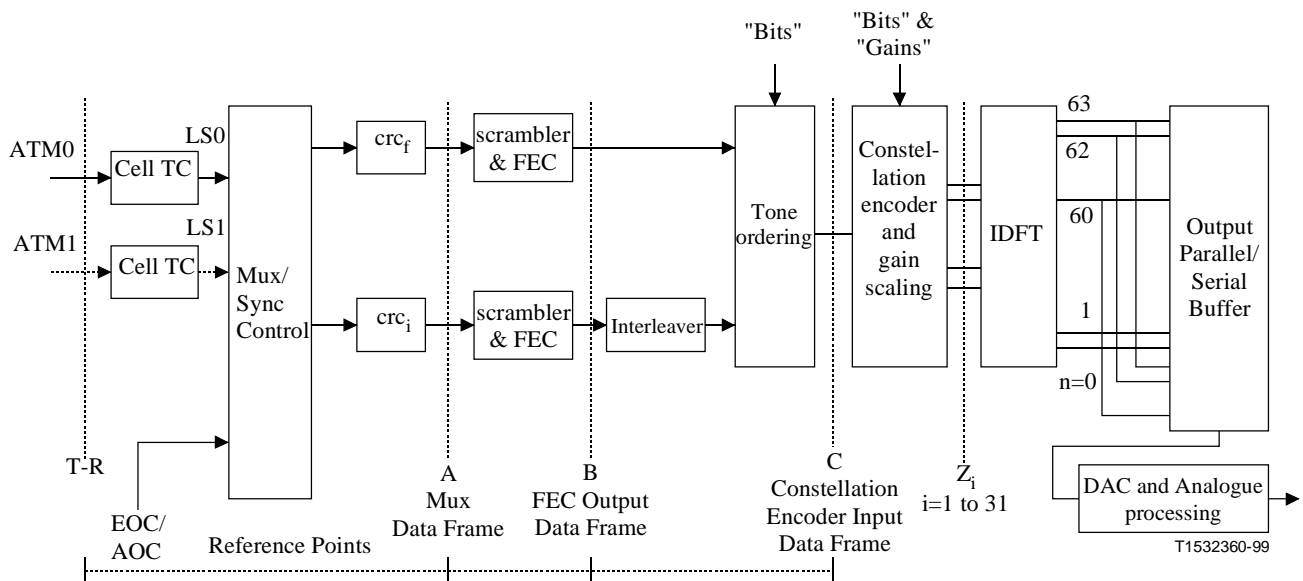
"Bits"

"Bits" & "Gains"

ATM0

Cell TC

LS0

LS1

ATM1

Cell TC

Mux/ Sync Control

$crc_f$

$crc_i$

scrambler & FEC

scrambler & FEC

Interleaver

Tone ordering

Constellation encoder and gain scaling

IDFT

63

62

60

1

n=0

Output Parallel/ Serial Buffer

DAC and Analogue processing

T-R

EOC/ AOC

Reference Points

A Mux Data Frame

B FEC Output Data Frame

C Constellation Encoder Input Data Frame

$Z_i$ i=1 to 31

T1532360-99